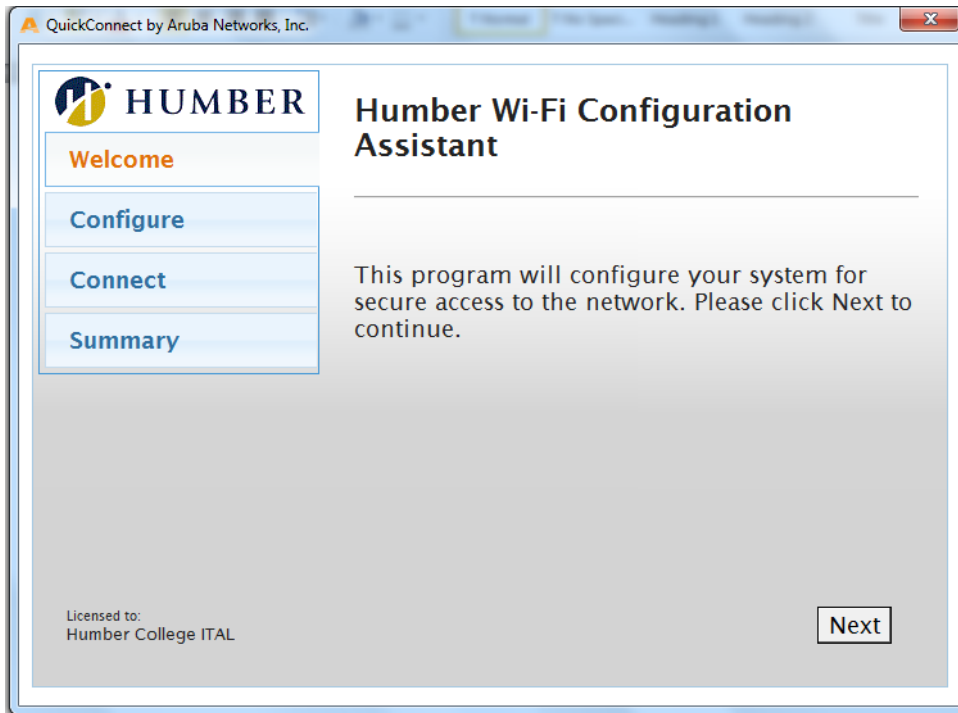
QuickConnect by Aruba Networks, Inc.

HUMBER

Welcome

Configure

Connect

Summary

Humber Wi-Fi Configuration Assistant

This program will configure your system for secure access to the network. Please click Next to continue.

Licensed to:
Humber College ITAL

Next